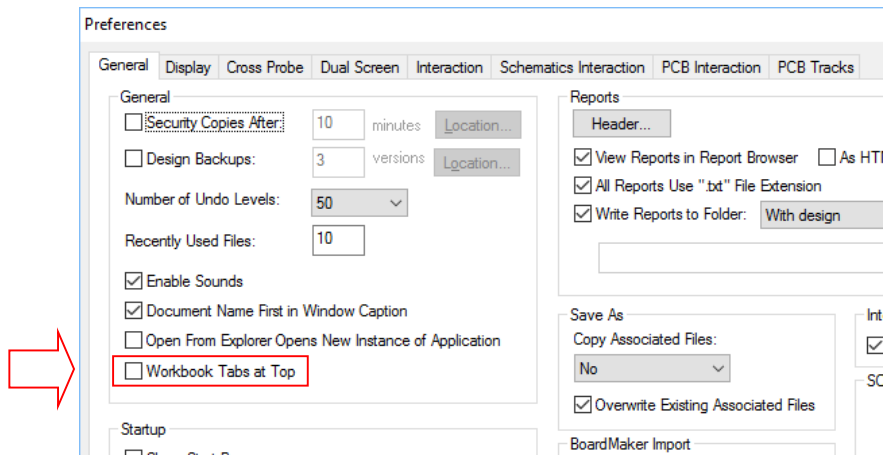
Preferences

General | Display | Cross Probe | Dual Screen | Interaction | Schematics Interaction | PCB Interaction | PCB Tracks

General

Security Copies After: 10 minutes Location...

Design Backups: 3 versions Location...

Number of Undo Levels: 50

Recently Used Files: 10

Enable Sounds

Document Name First in Window Caption

Open From Explorer Opens New Instance of Application

Workbook Tabs at Top

Startup

Reports

Header...

View Reports in Report Browser

As HT

All Reports Use ".txt" File Extension

Write Reports to Folder: With design

Save As

Copy Associated Files:

No

Overwrite Existing Associated Files

BoardMaker Import

Int

SC